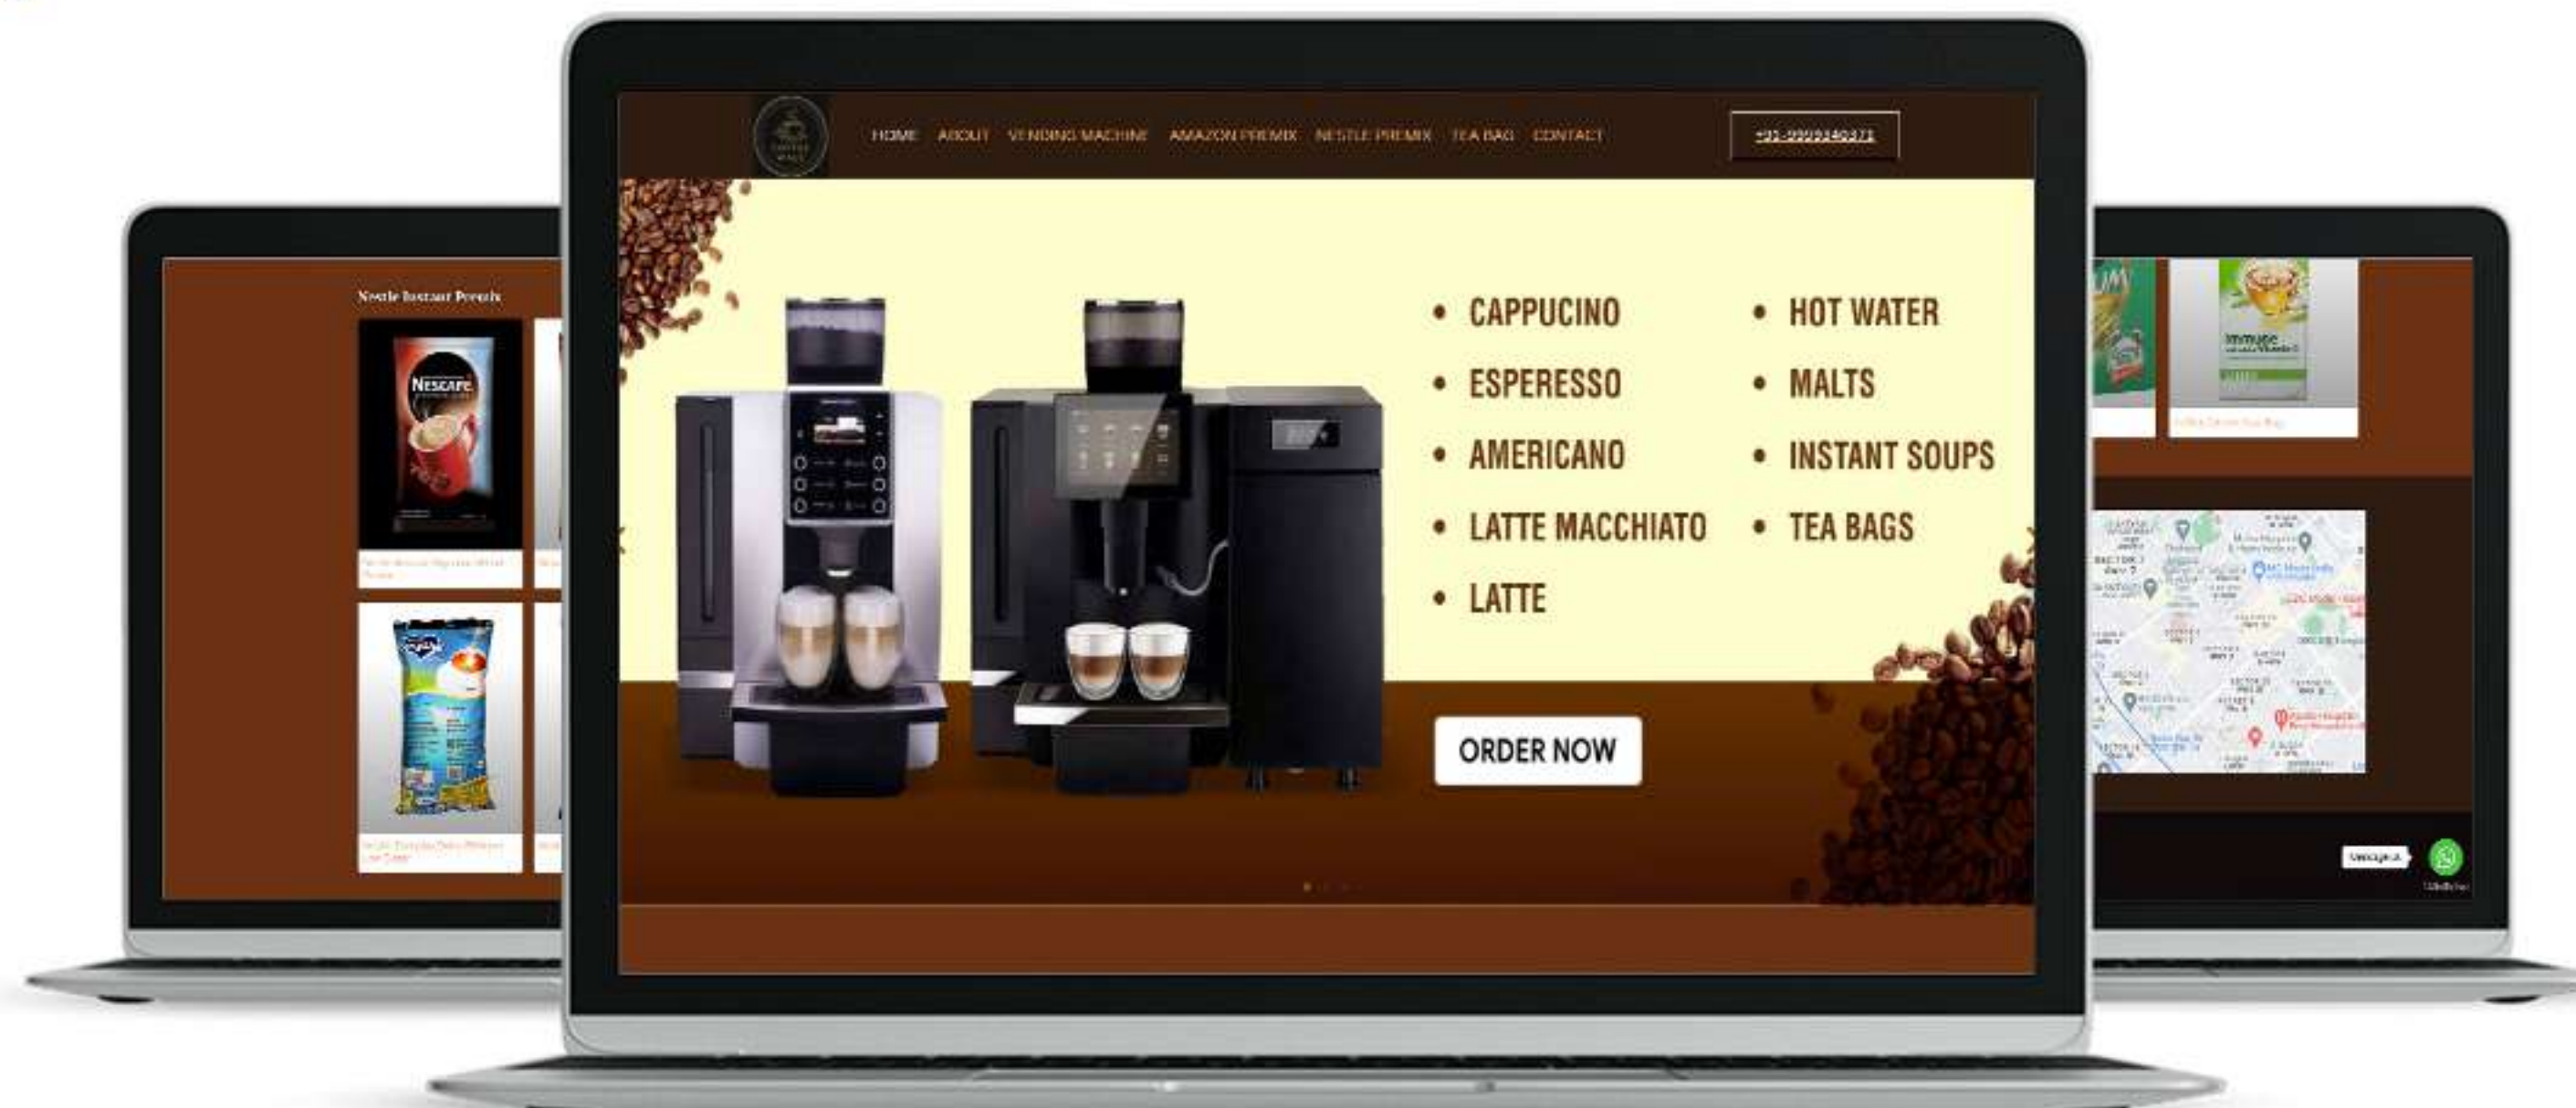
HOME ABOUT VENDING MACHINE AMAZON PREMIX NESTLE PREMIX TEA BAG CONTACT

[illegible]

- CAPPUCINO
- ESPERESSO
- AMERICANO
- LATTE MACCHIATO
- LATTE

- HOT WATER
- MALTS
- INSTANT SOUPS
- TEA BAGS

ORDER NOW

Nestle Instant Premix

NESCAFE

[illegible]

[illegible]

Immune

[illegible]

Message us